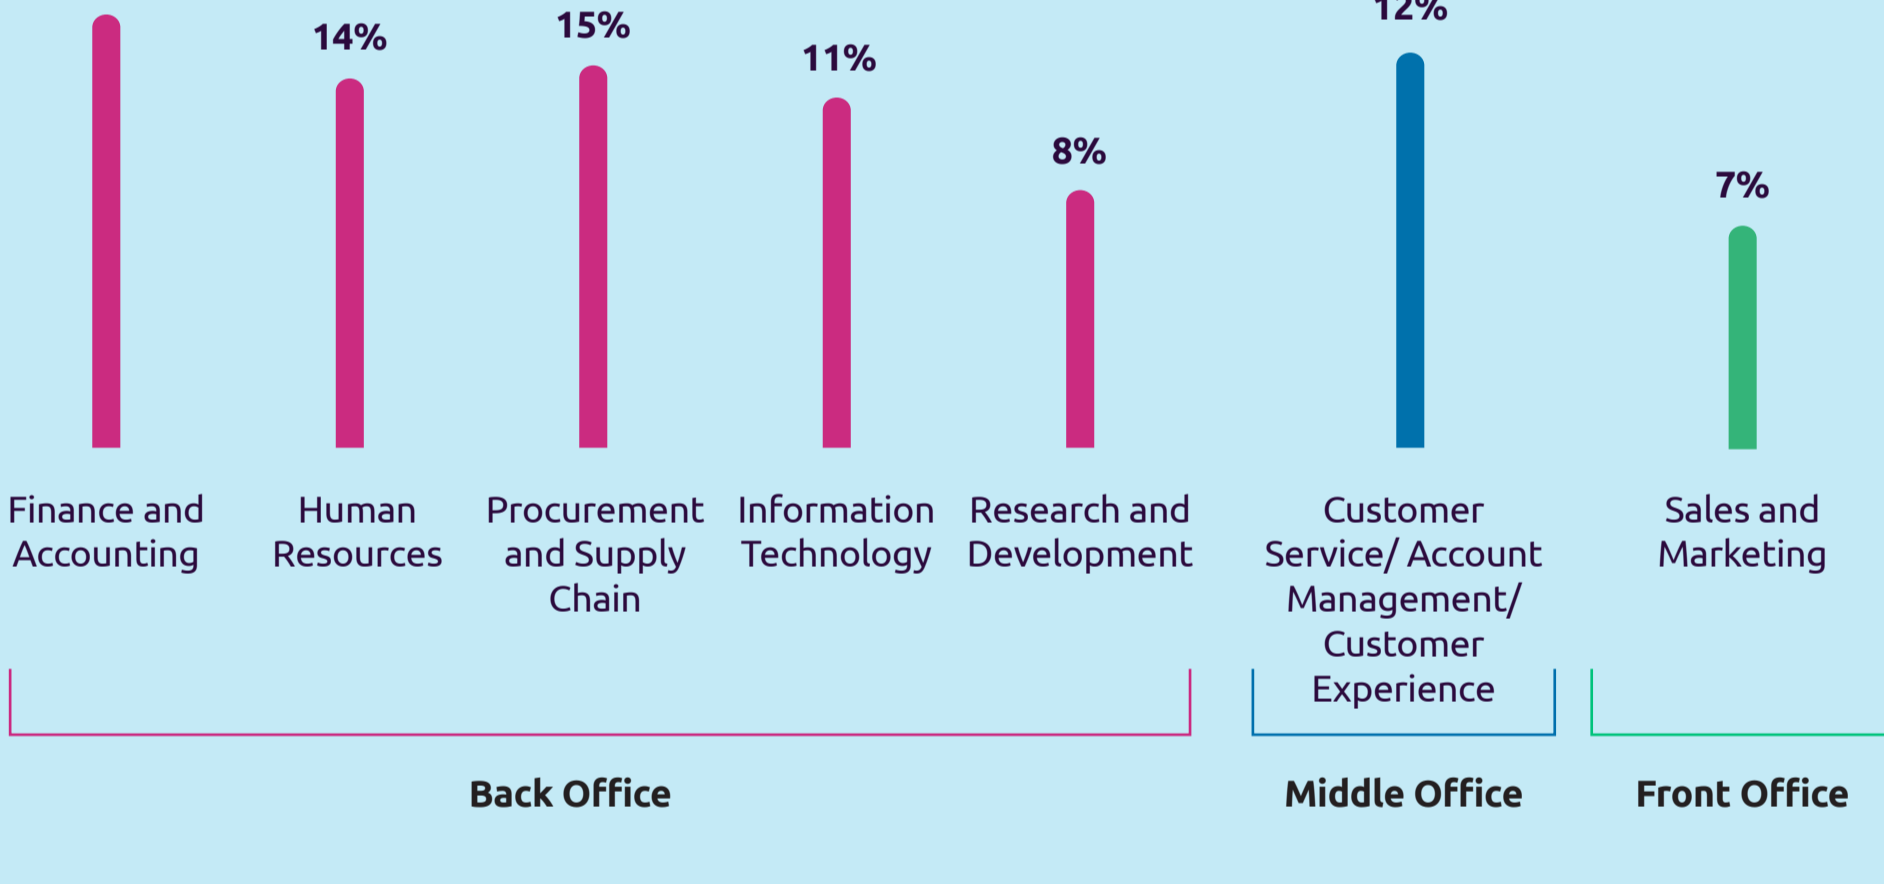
14%

15%

11%

8%

12%

7%

Finance and Accounting

Human Resources

Procurement and Supply Chain

Information Technology

Research and Development

Customer Service/ Account Management/ Customer Experience

Sales and Marketing

Back Office

Middle Office

Front Office